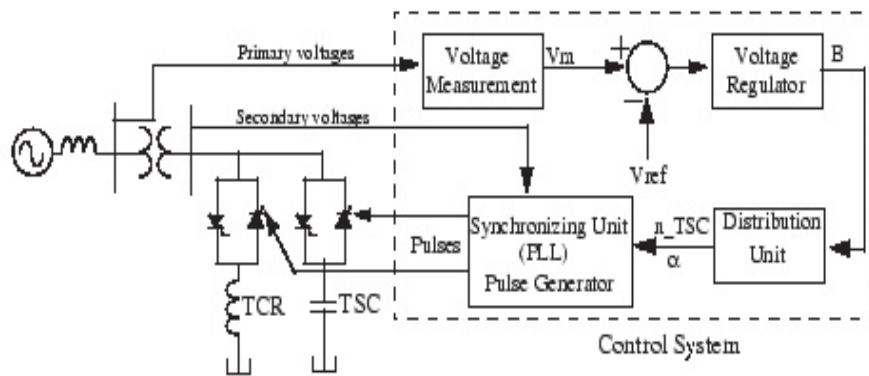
Primary voltages

Voltage Measurement

Vm

+

−

Voltage Regulator

B

Secondary voltages

Vref

Synchronizing Unit (PLL) Pulse Generator

Pulses

n_TSC

α

Distribution Unit

TCR

TSC

Control System